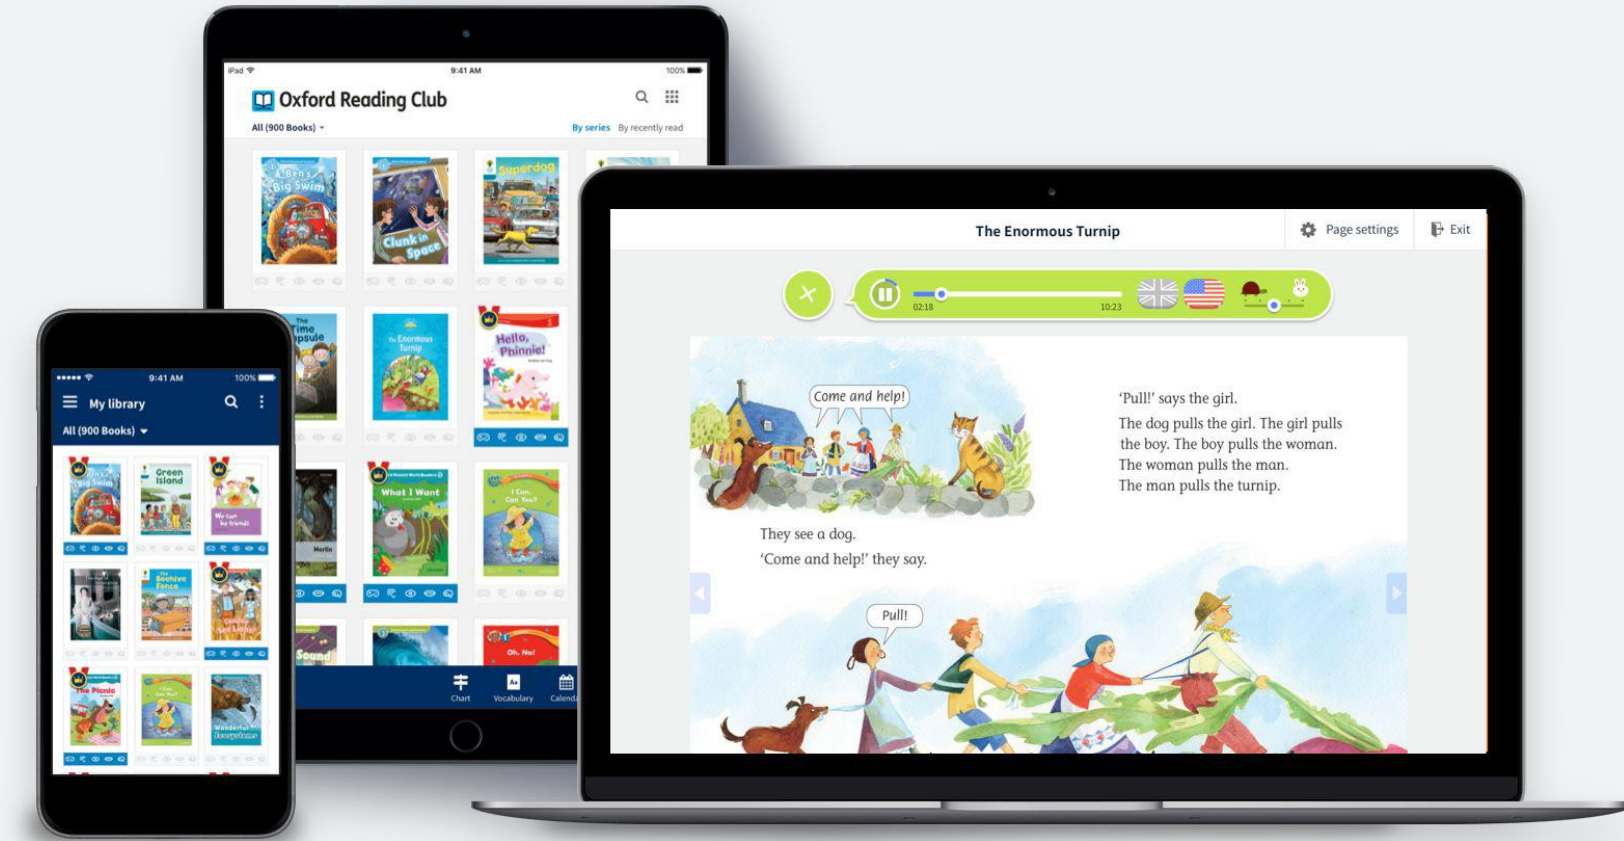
iPad
9:41 AM
100%
Oxford Reading Club
All (900 Books)
By series
By recently read
Ben's Big Swim
Clunk in Space
Superdog
Time Capsule
The Enormous Turnip
Hello, Phinnie!
What I Want
I Can, Can You?
Merlin
Sound
Oh, No!
Chart
Vocabulary
Calenda

9:41 AM
100%
My library
All (900 Books)
Big Swim
Green Island
We can be friends!
Beehive Fence
The Picnic
Wonderful Ecosystems

The Enormous Turnip
Page settings
Exit
02:18
10:23
Come and help!
They see a dog.
'Come and help!' they say.
'Pull!' says the girl.
The dog pulls the girl. The girl pulls the boy. The boy pulls the woman.
The woman pulls the man.
The man pulls the turnip.
Pull!